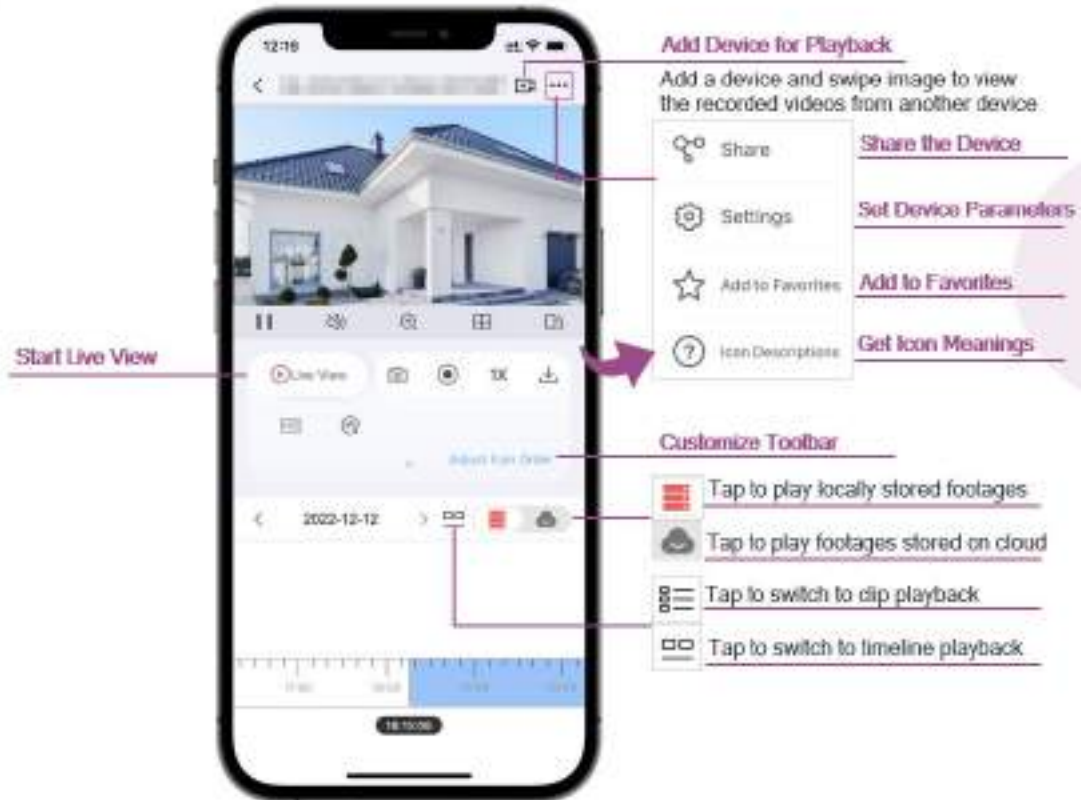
12:16

Add Device for Playback

Add a device and swipe image to view the recorded videos from another device

Share

Share the Device

Settings

Set Device Parameters

Add to Favorites

Add to Favorites

Icon Descriptions

Get Icon Meanings

Start Live View

Live View

1X

Customize Toolbar

Adjust Icon Order

2022-12-12

Tap to play locally stored footages

Tap to play footages stored on cloud

Tap to switch to clip playback

Tap to switch to timeline playback

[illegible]